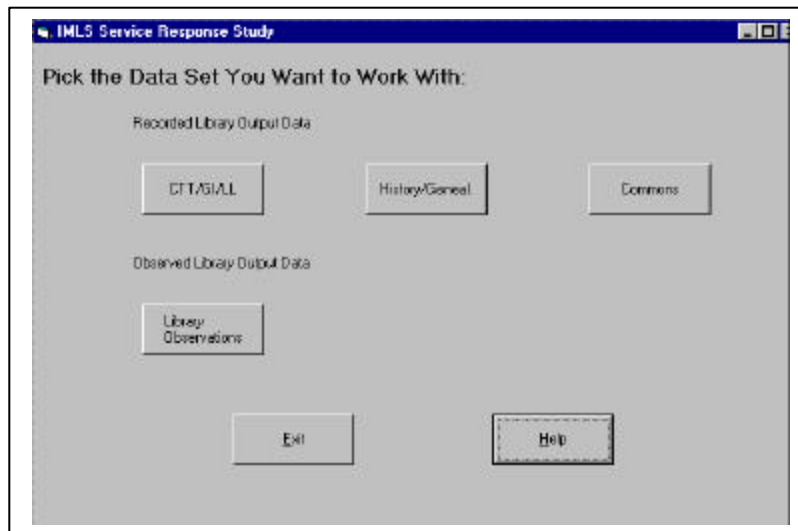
IMLS Service Response Study

Pick the Data Set You Want to Work With:

Recorded Library Output Data

CTT/GI/LL

History/Geneal.

Commons

Observed Library Output Data

Library Observations

Exit

Help